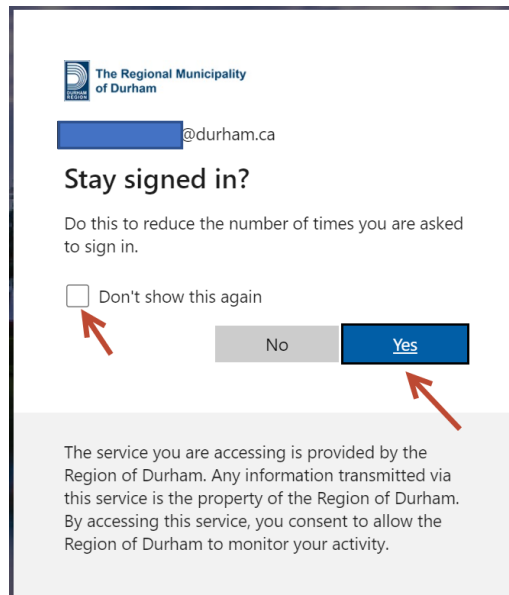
DURHAM REGION The Regional Municipality of Durham

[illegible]@durham.ca

Stay signed in?

Do this to reduce the number of times you are asked to sign in.

Don't show this again

No

Yes

The service you are accessing is provided by the Region of Durham. Any information transmitted via this service is the property of the Region of Durham. By accessing this service, you consent to allow the Region of Durham to monitor your activity.